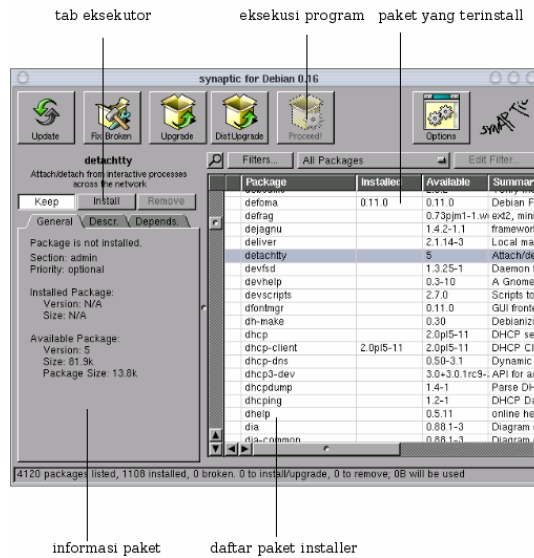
tab eksekutor

eksekusi program

paket yang terinstall

synaptic for Debian 0.16

Update

Fix Broken

Upgrade

DistUpgrade

Proceed!

Options

SYNAPTIC

detachtty

Attach/detach from interactive processes across the network

Keep

Install

Remove

General

Descr.

Depends.

Package is not installed.

Section: admin
Priority: optional

Installed Package:
Version: N/A
Size: N/A

Available Package:
Version: 5
Size: 81.9k
Package Size: 13.8k

Filters...

All Packages

Edit Filter...

| Package | Installed | Available | Summar |
|---|---|---|---|
| defoma | 0.11.0 | 0.11.0 | Debian F |
| defrag | | 0.73pjm1-1.wi | ext2, mini |
| dejagnu | | 1.4.2-1.1 | framewor |
| deliver | | 2.1.14-3 | Local ma |
| detachtty | | 5 | Attach/de |
| devfsd | | 1.3.25-1 | Daemon f |
| devhelp | | 0.3-10 | A Gnome |
| devscripts | | 2.7.0 | Scripts to |
| dfontmgr | | 0.11.0 | GUI fronte |
| dh-make | | 0.30 | Debianizi |
| dhcp | | 2.0pl5-11 | DHCP se |
| dhcp-client | 2.0pl5-11 | 2.0pl5-11 | DHCP Cl |
| dhcp-dns | | 0.50-3.1 | Dynamic |
| dhcp3-dev | | 3.0+3.0.1rc9- | API for a |
| dhcpdump | | 1.4-1 | Parse DH |
| dhcping | | 1.2-1 | DHCP Da |
| dhelp | | 0.5.11 | online he |
| dia | | 0.88.1-3 | Diagram |
| dia-common | | 0.88.1-3 | Diagram |

4120 packages listed, 1108 installed, 0 broken. 0 to install/upgrade, 0 to remove; 0B will be used

informasi paket

daftar paket installer